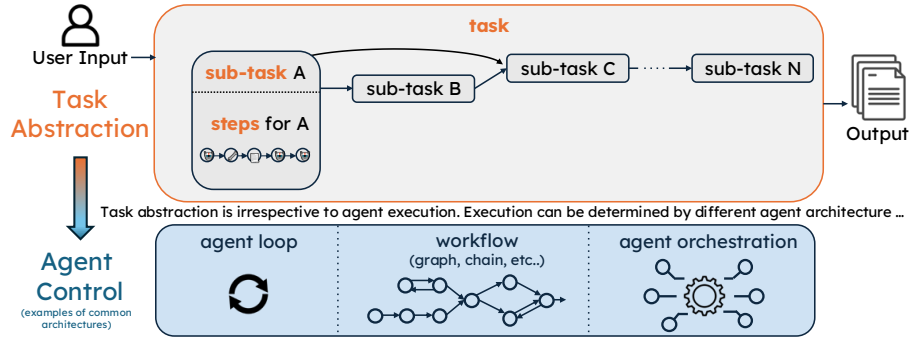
User Input

Task Abstraction

task

sub-task A

steps for A

sub-task B

sub-task C

sub-task N

Output

Task abstraction is irrespective to agent execution. Execution can be determined by different agent architecture ...

Agent Control
(examples of common architectures)

agent loop

workflow
(graph, chain, etc..)

agent orchestration